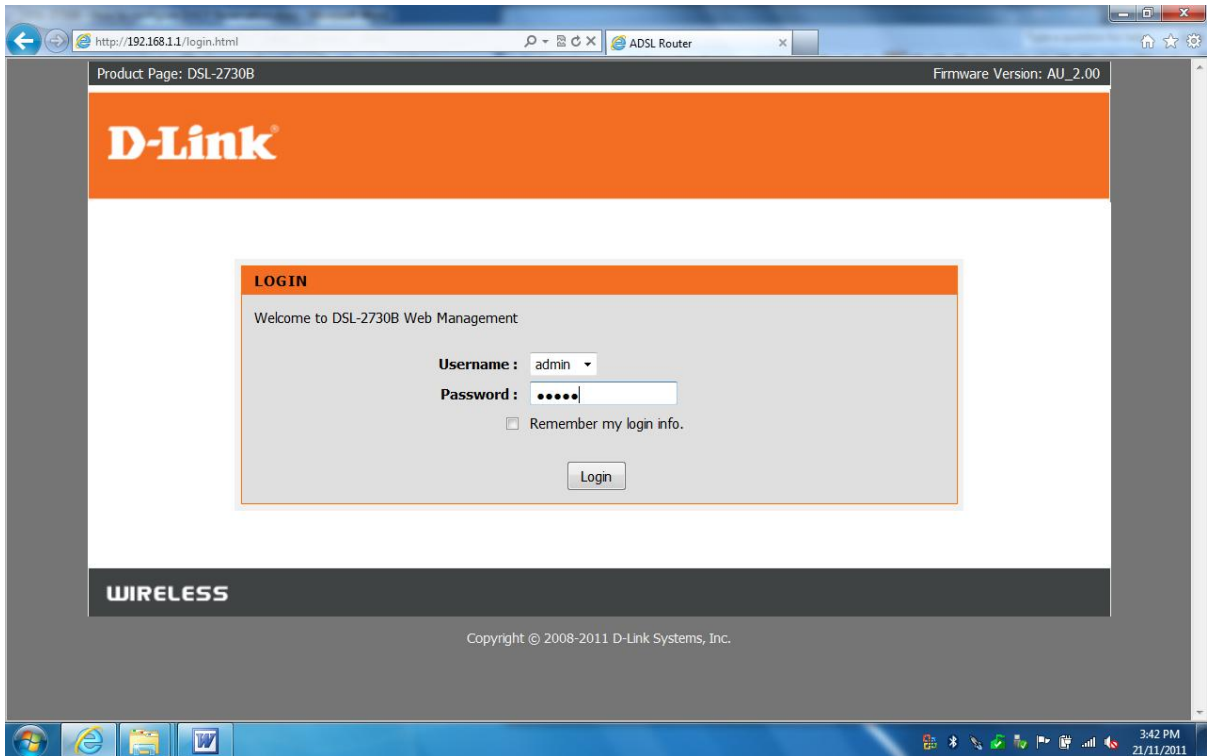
http://192.168.1.1/login.html

ADSL Router

Product Page: DSL-2730B

Firmware Version: AU_2.00

D-Link

LOGIN

Welcome to DSL-2730B Web Management

Username : admin

Password : •••••

Remember my login info.

Login

WIRELESS

Copyright © 2008-2011 D-Link Systems, Inc.

3:42 PM
21/11/2011